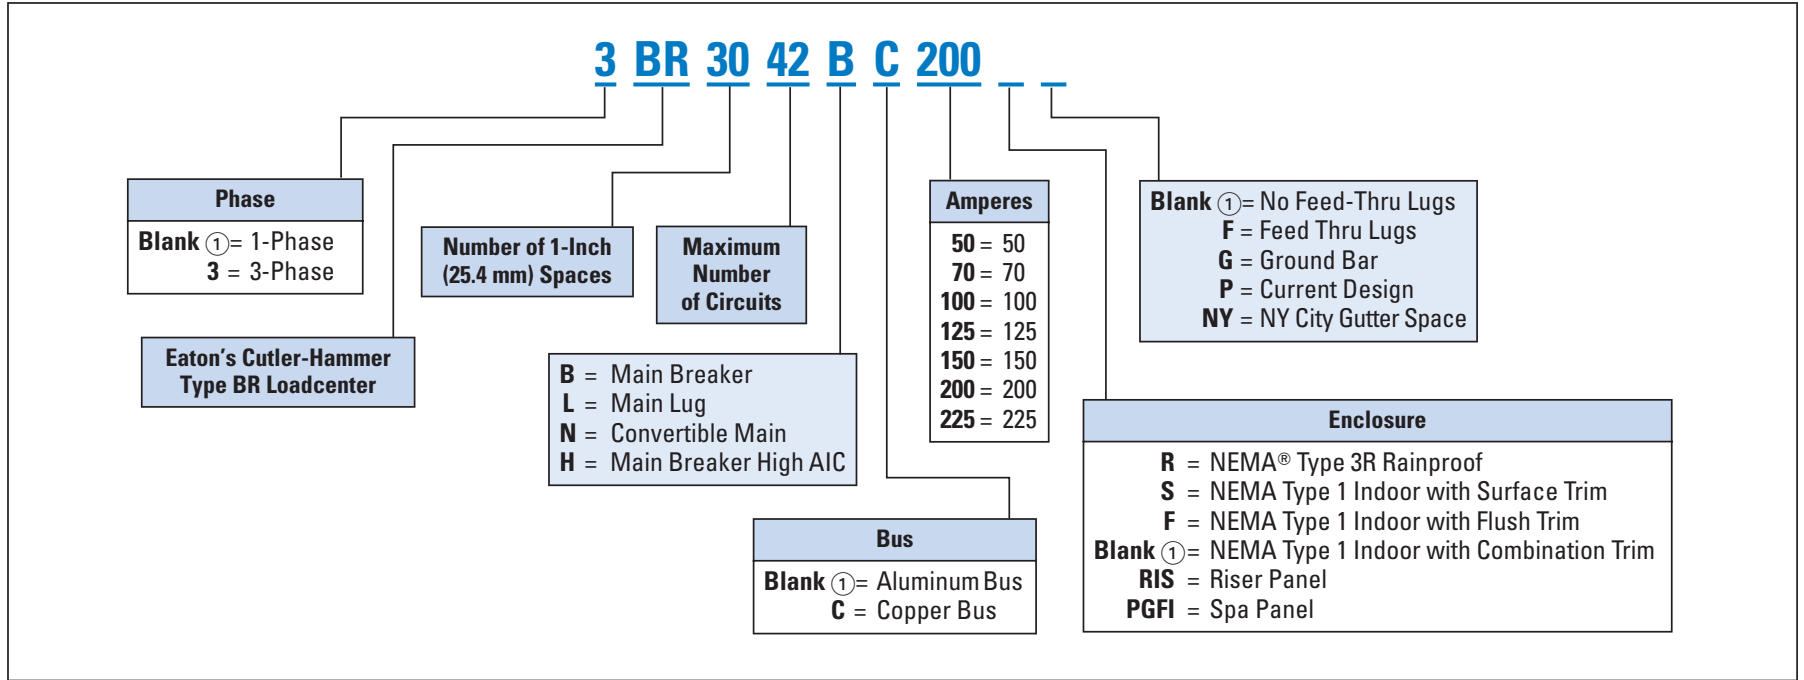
3 BR 30 42 B C 200 _ _

Phase
Blank ① = 1-Phase
3 = 3-Phase

Eaton's Cutler-Hammer Type BR Loadcenter

Number of 1-Inch (25.4 mm) Spaces

Maximum Number of Circuits

B = Main Breaker
L = Main Lug
N = Convertible Main
H = Main Breaker High AIC

Bus
Blank ① = Aluminum Bus
C = Copper Bus

Amperes
50 = 50
70 = 70
100 = 100
125 = 125
150 = 150
200 = 200
225 = 225

Blank ① = No Feed-Thru Lugs
F = Feed Thru Lugs
G = Ground Bar
P = Current Design
NY = NY City Gutter Space

Enclosure
R = NEMA® Type 3R Rainproof
S = NEMA Type 1 Indoor with Surface Trim
F = NEMA Type 1 Indoor with Flush Trim
Blank ① = NEMA Type 1 Indoor with Combination Trim
RIS = Riser Panel
PGFI = Spa Panel